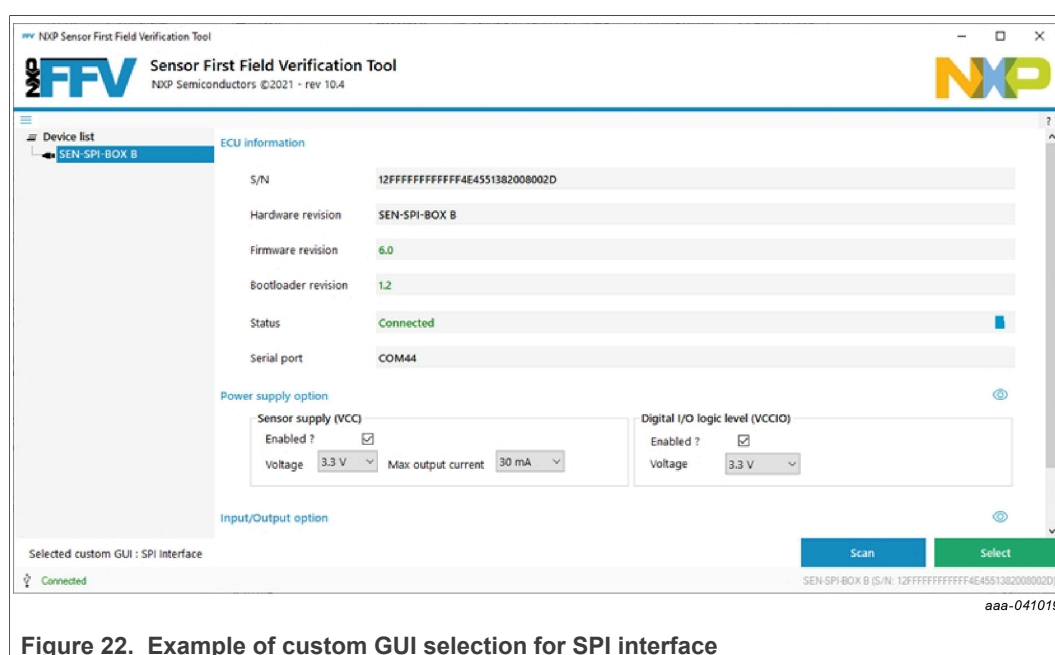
NXP Sensor First Field Verification Tool

NXP FFV Sensor First Field Verification Tool
NXP Semiconductors ©2021 - rev 10.4

NXP

?

Device list
SEN-SPI-BOX B

ECU information

| S/N | 12FFFFFFFFFFFF4E4551382008002D |
|---|---|
| Hardware revision | SEN-SPI-BOX B |
| Firmware revision | 6.0 |
| Bootloader revision | 1.2 |
| Status | Connected |
| Serial port | COM44 |

Power supply option

Sensor supply (VCC)
Enabled ?
Voltage 3.3 V Max output current 30 mA

Digital I/O logic level (VCCIO)
Enabled ?
Voltage 3.3 V

Input/Output option

Selected custom GUI : SPI Interface

Scan

Select

Connected

SEN-SPI-BOX B (S/N: 12FFFFFFFFFFFF4E4551382008002D)

aaa-04101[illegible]

Figure 22. Example of custom GUI selection for SPI interface